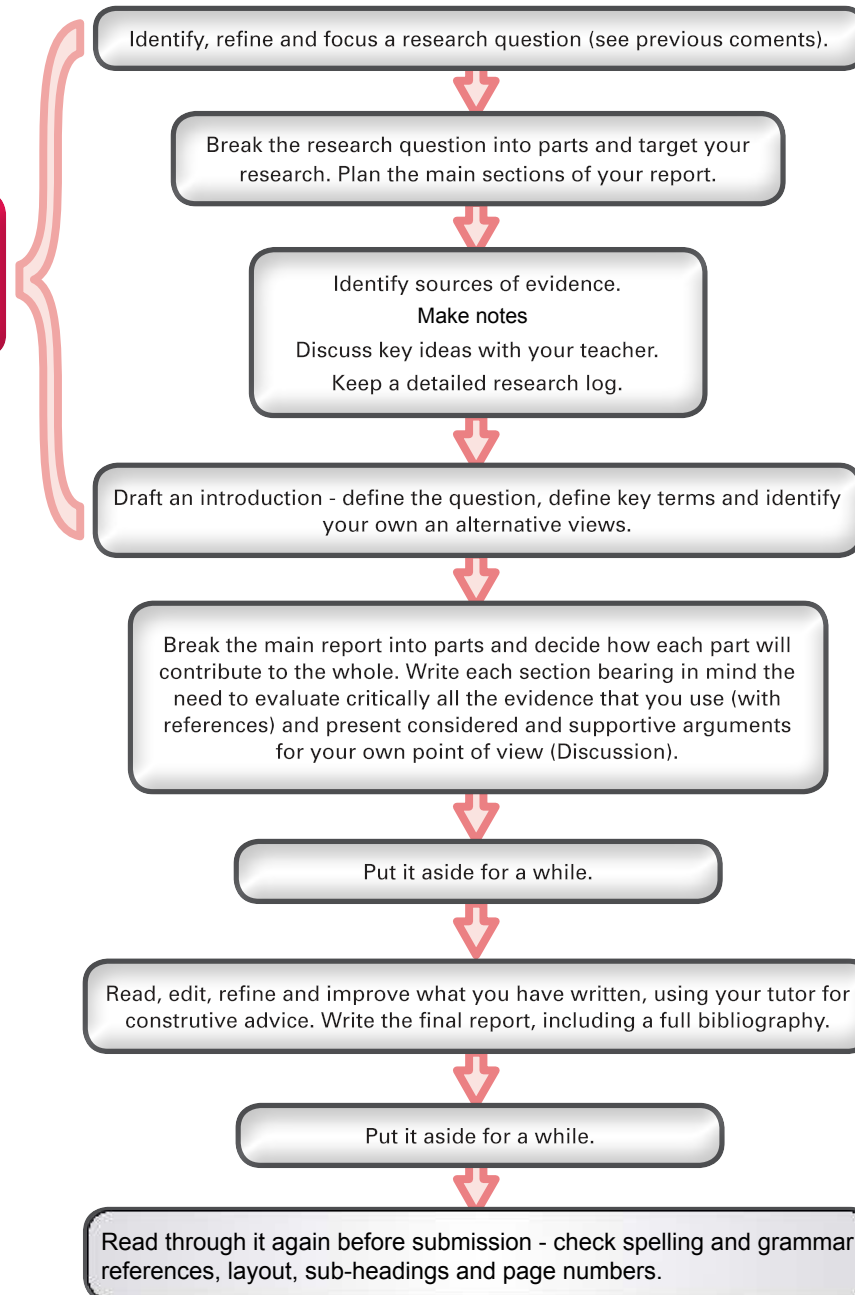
Identify, refine and focus a research question (see previous coments).

Break the research question into parts and target your research. Plan the main sections of your report.

Identify sources of evidence.
Make notes
Discuss key ideas with your teacher.
Keep a detailed research log.

Draft an introduction - define the question, define key terms and identify your own an alternative views.

Break the main report into parts and decide how each part will contribute to the whole. Write each section bearing in mind the need to evaluate critically all the evidence that you use (with references) and present considered and supportive arguments for your own point of view (Discussion).

Put it aside for a while.

Read, edit, refine and improve what you have written, using your tutor for construtive advice. Write the final report, including a full bibliography.

Put it aside for a while.

Read through it again before submission - check spelling and grammar references, layout, sub-headings and page numbers.